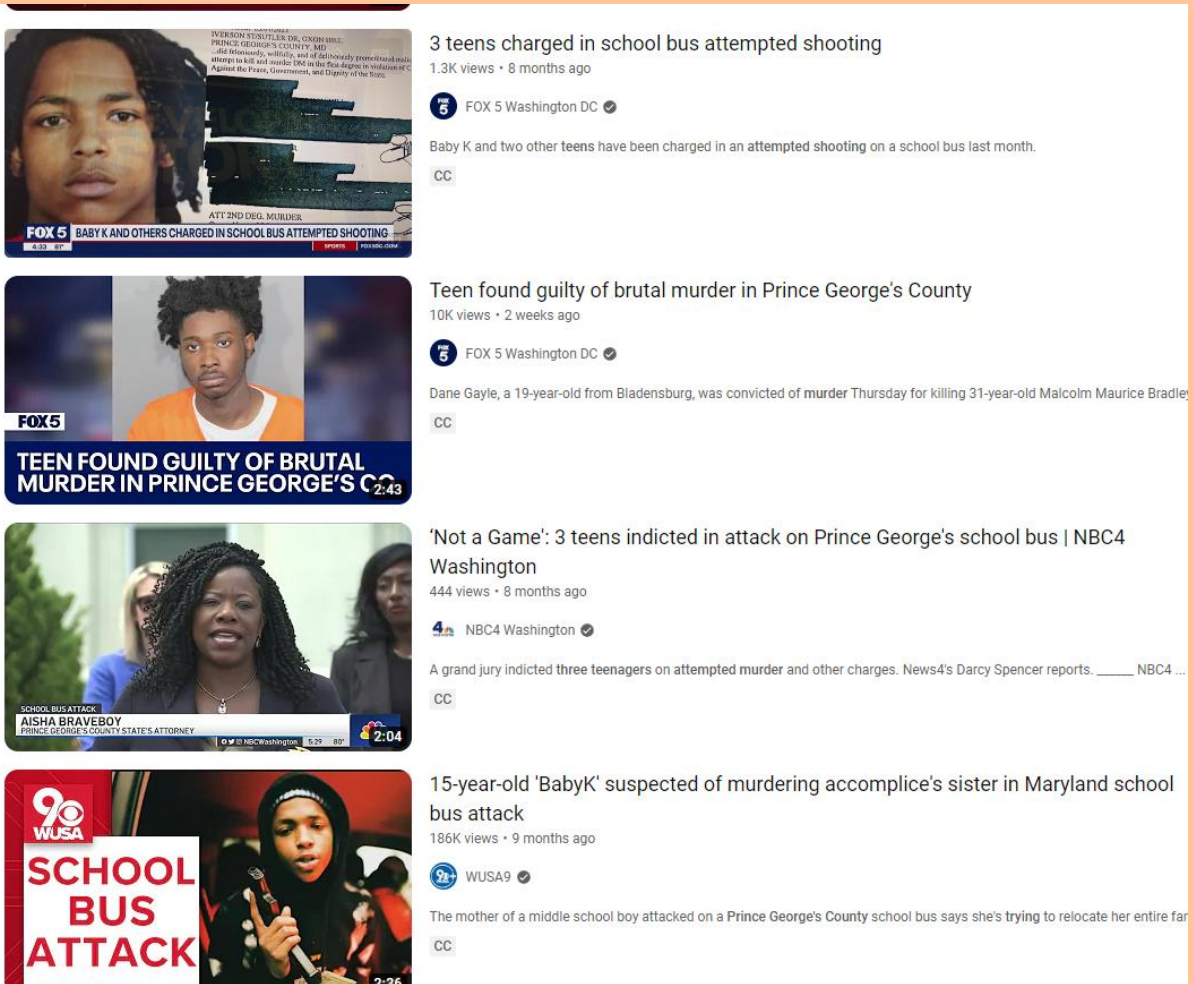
IVERSON ST/SUITLER DR, OXON HILL
PRINCE GEORGE'S COUNTY, MD
...did feloniously, willfully, and of deliberately premeditated malice attempt to kill and murder DM in the first degree in violation of Against the Peace, Government, and Dignity of the State.
ATT 2ND DEG. MURDER
FOX 5 BABY K AND OTHERS CHARGED IN SCHOOL BUS ATTEMPTED SHOOTING
4:33 81°
SPORTS FOX5DC.COM

3 teens charged in school bus attempted shooting
1.3K views • 8 months ago
FOX 5 Washington DC
Baby K and two other teens have been charged in an attempted shooting on a school bus last month.
CC

FOX 5
TEEN FOUND GUILTY OF BRUTAL MURDER IN PRINCE GEORGE'S CO
2:43

Teen found guilty of brutal murder in Prince George's County
10K views • 2 weeks ago
FOX 5 Washington DC
Dane Gayle, a 19-year-old from Bladensburg, was convicted of murder Thursday for killing 31-year-old Malcolm Maurice Bradley
CC

SCHOOL BUS ATTACK
AISHA BRAVEBOY
PRINCE GEORGE'S COUNTY STATE'S ATTORNEY
@NBCWashington 5:29 80°
2:04

'Not a Game': 3 teens indicted in attack on Prince George's school bus | NBC4 Washington
444 views • 8 months ago
NBC4 Washington
A grand jury indicted three teenagers on attempted murder and other charges. News4's Darcy Spencer reports. _____ NBC4 ...
CC

9 WUSA
SCHOOL BUS ATTACK
2:36

15-year-old 'BabyK' suspected of murdering accomplice's sister in Maryland school bus attack
186K views • 9 months ago
WUSA9
The mother of a middle school boy attacked on a Prince George's County school bus says she's trying to relocate her entire far
CC